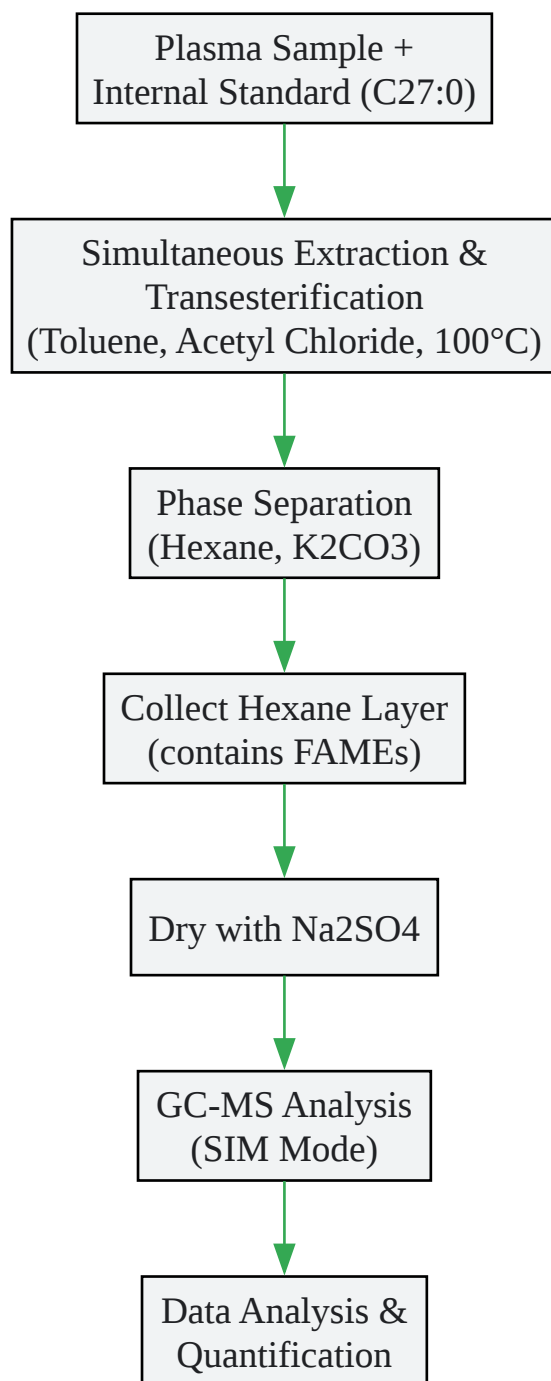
Plasma Sample +
Internal Standard (C27:0)

Simultaneous Extraction &
Transesterification
(Toluene, Acetyl Chloride, 100°C)

Phase Separation
(Hexane, K2CO3)

Collect Hexane Layer
(contains FAMEs)

Dry with Na2SO4

GC-MS Analysis
(SIM Mode)

Data Analysis &
Quantification